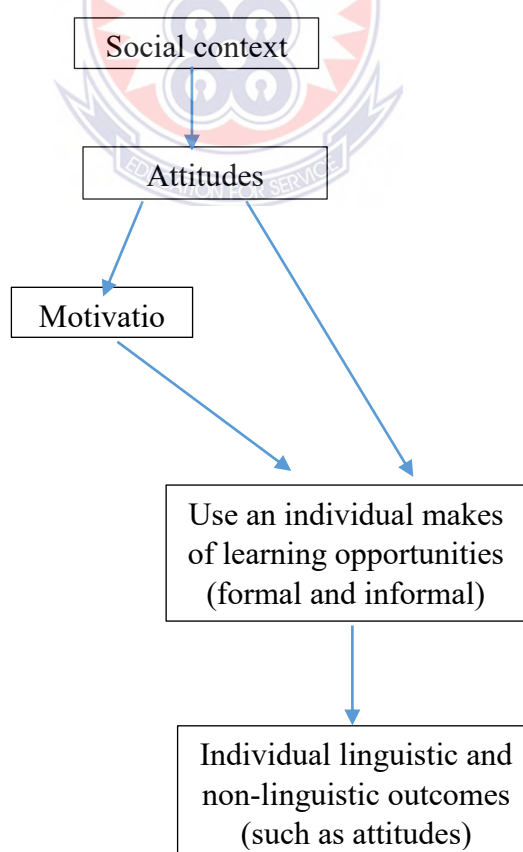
Social context

Attitudes

Motivatio

Use an individual makes of learning opportunities (formal and informal)

Individual linguistic and non-linguistic outcomes (such as attitudes)

EDUCATION FOR SERVICE